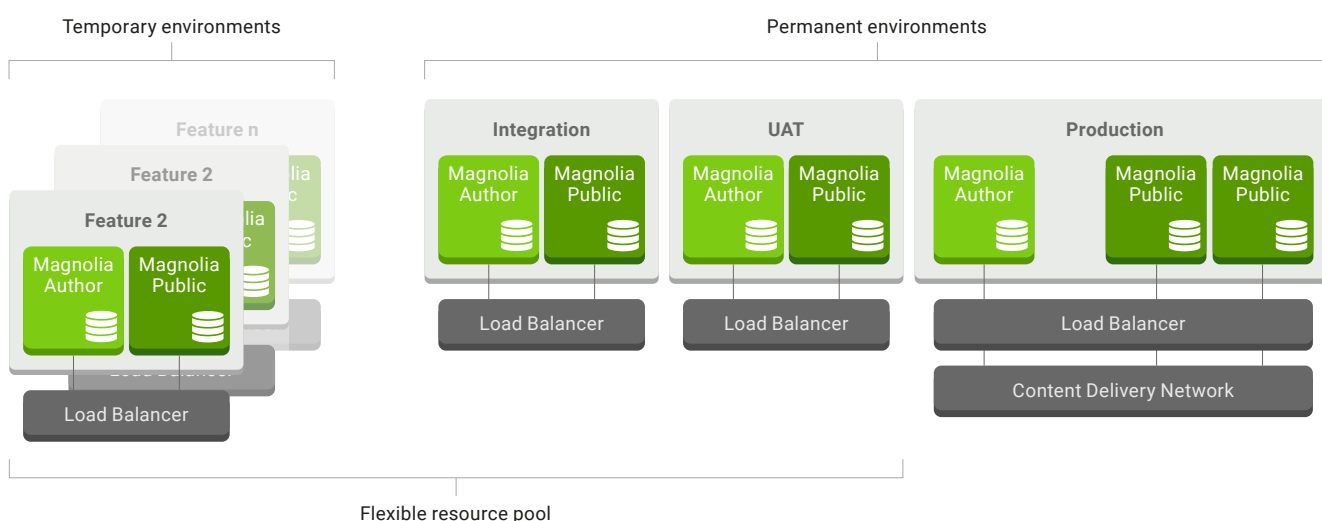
Temporary environments

Permanent environments

Feature n

Feature 2

Feature 2

Magnolia Author

Magnolia Public

Load Balancer

Integration

Magnolia Author

Magnolia Public

Load Balancer

UAT

Magnolia Author

Magnolia Public

Load Balancer

Production

Magnolia Author

Magnolia Public

Magnolia Public

Load Balancer

Content Delivery Network

Flexible resource pool